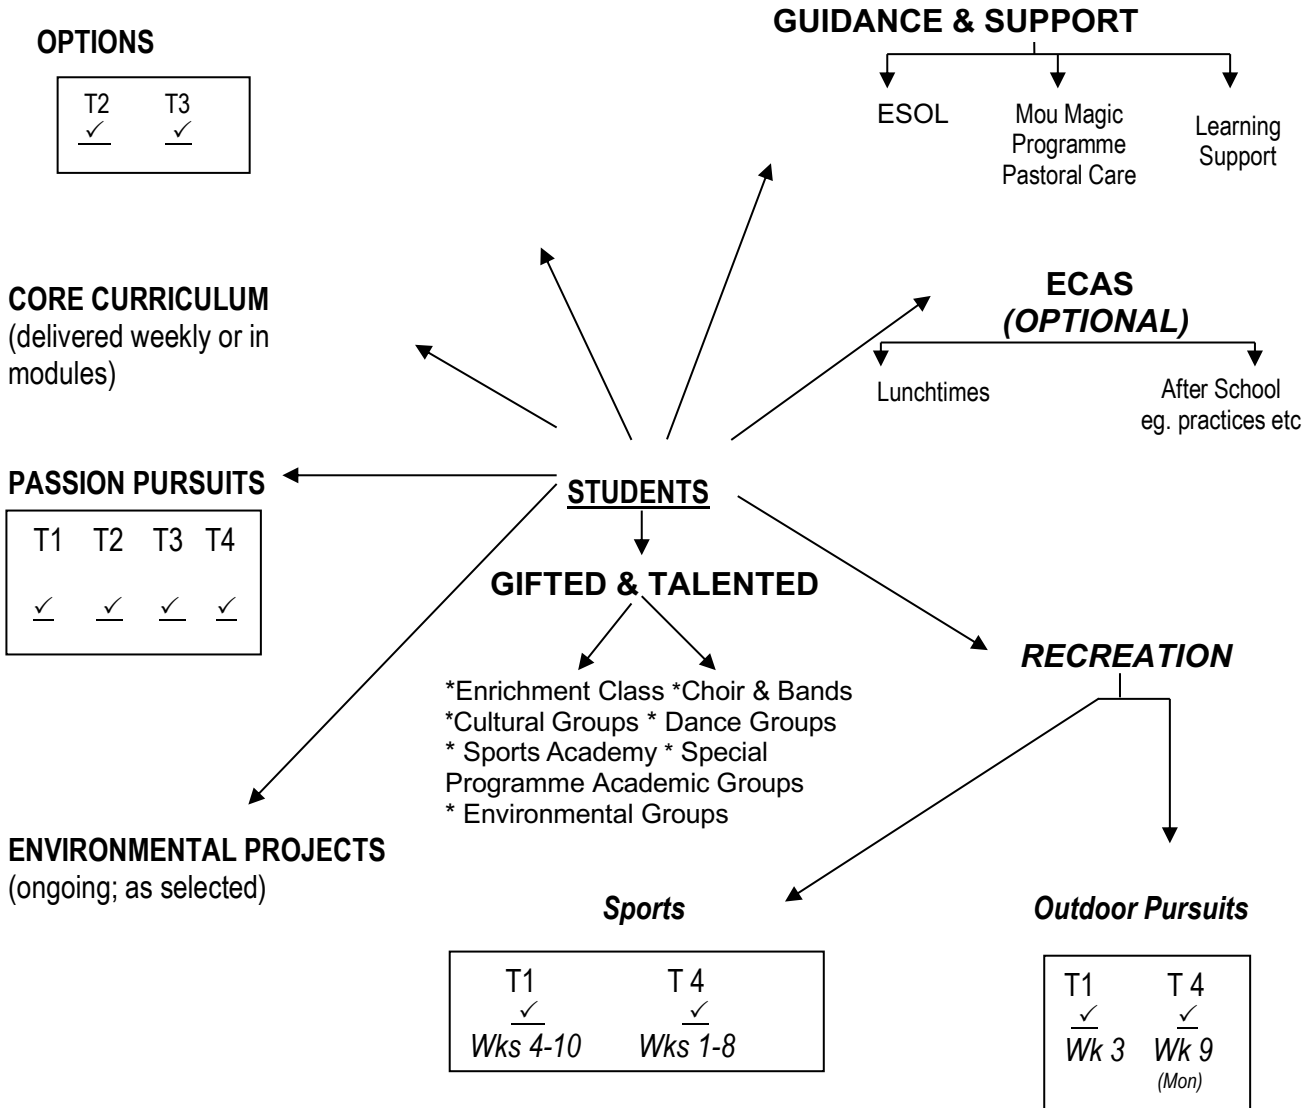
OPTIONS

| T2 | T3 |
|---|---|
| ✓ | ✓ |

GUIDANCE & SUPPORT

ESOL

Mou Magic Programme Pastoral Care

Learning Support

CORE CURRICULUM
(delivered weekly or in modules)

ECAS
*(OPTIONAL)*

Lunchtimes

After School eg. practices etc

PASSION PURSUITS

| T1 | T2 | T3 | T4 |
|---|---|---|---|
| ✓ | ✓ | ✓ | ✓ |

STUDENTS

GIFTED & TALENTED

*Enrichment Class *Choir & Bands *Cultural Groups * Dance Groups * Sports Academy * Special Programme Academic Groups * Environmental Groups

*RECREATION*

ENVIRONMENTAL PROJECTS
(ongoing; as selected)

*Sports*

| T1 | T 4 |
|---|---|
| ✓ | ✓ |
| *Wks 4-10* | *Wks 1-8* |

*Outdoor Pursuits*

| T1 | T 4 |
|---|---|
| ✓ | ✓ |
| *Wk 3* | *Wk 9* *(Mon)* |